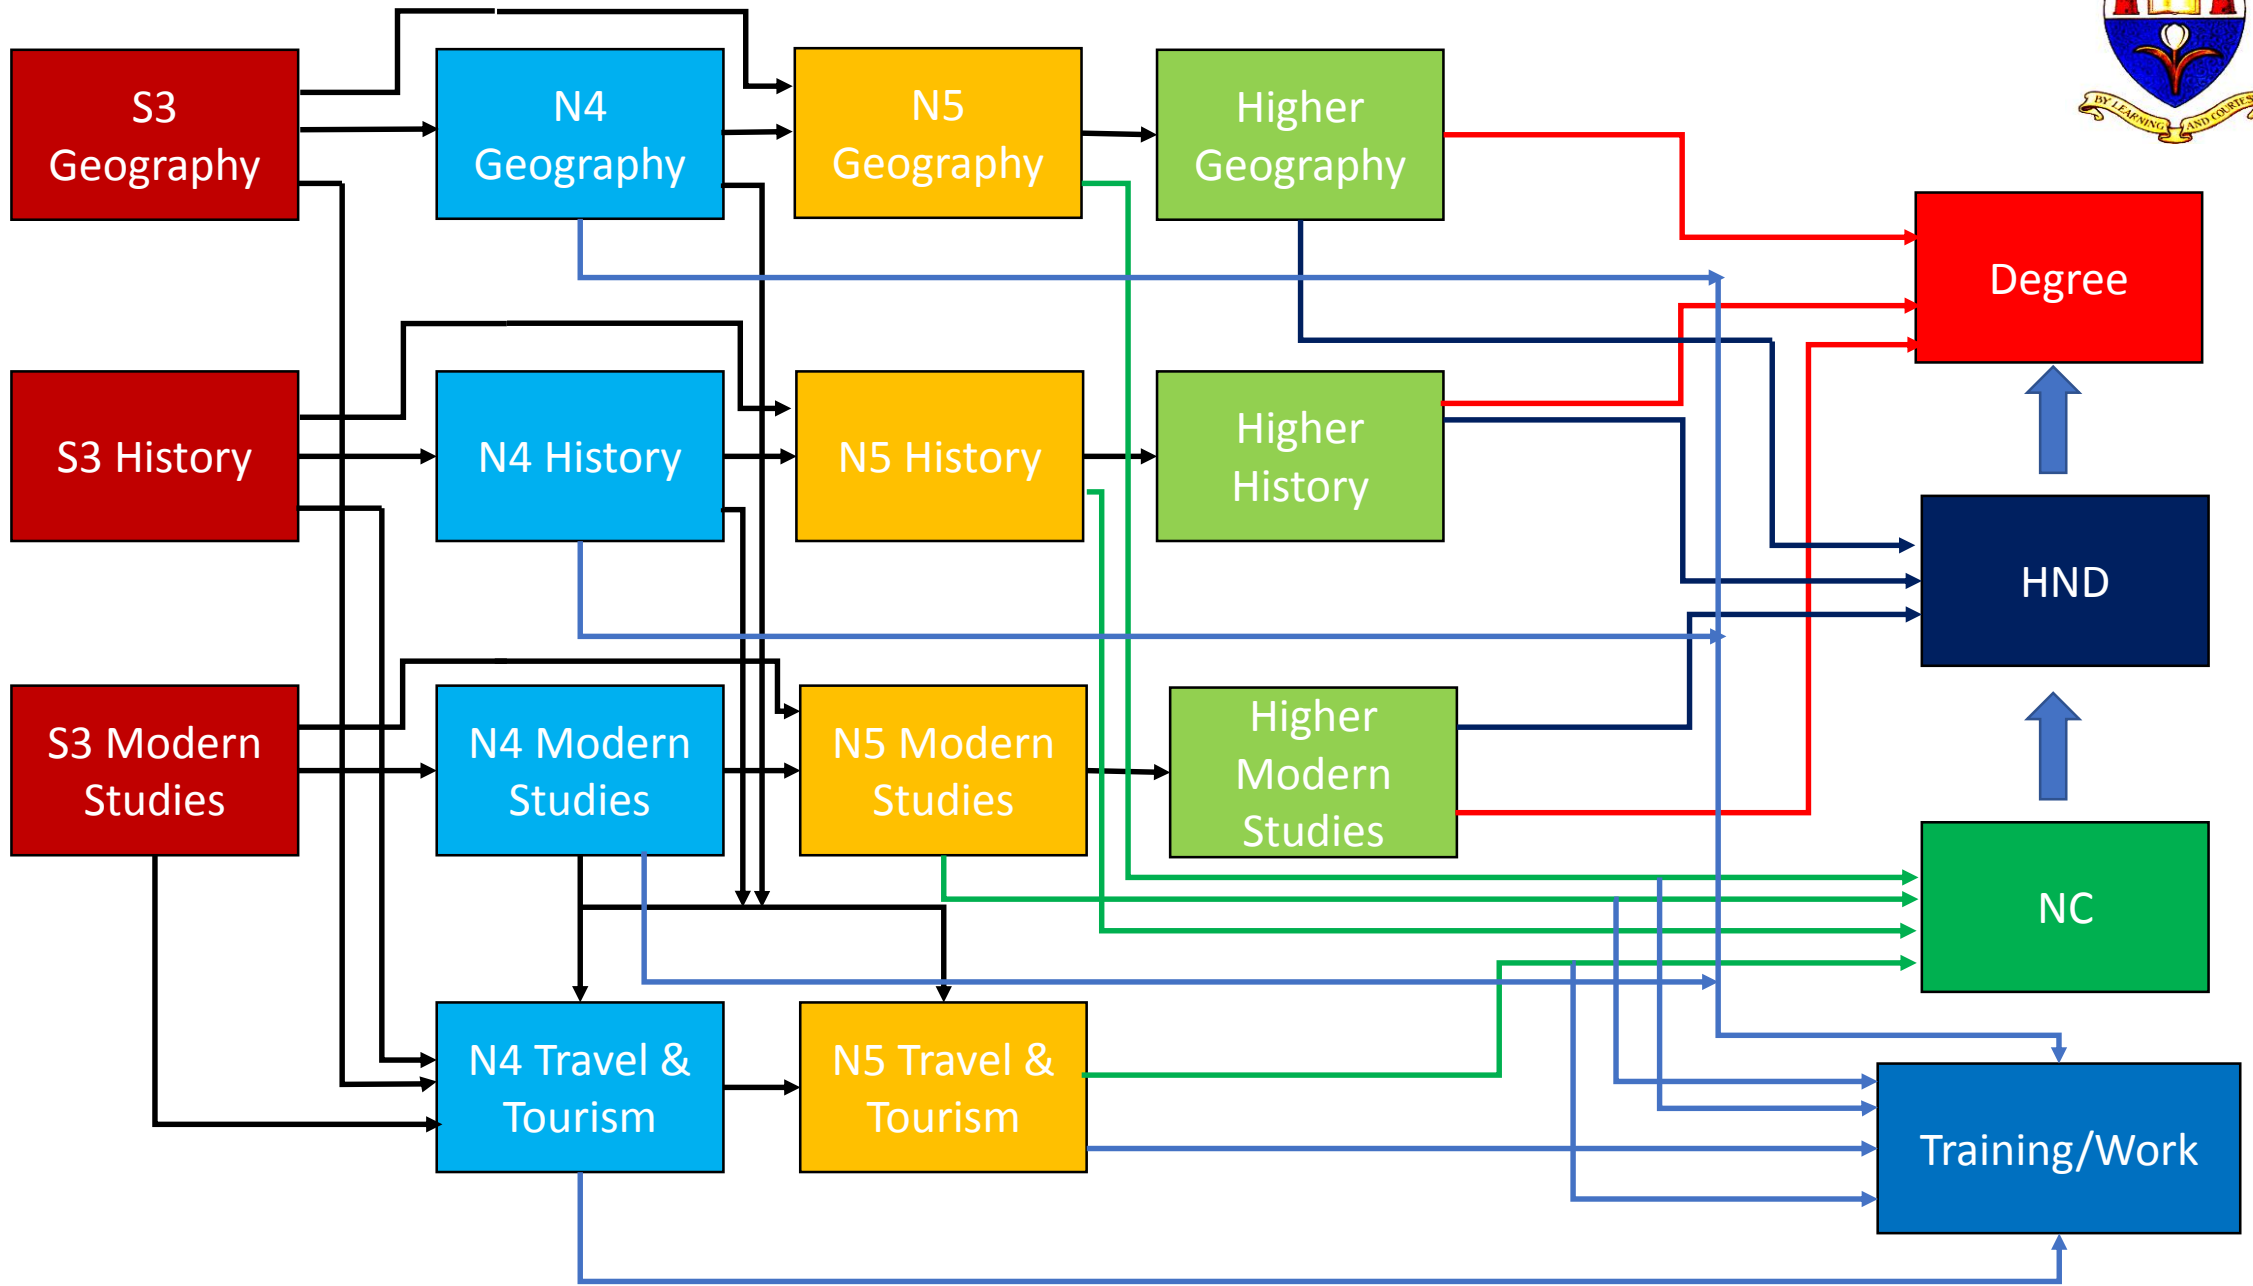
S3 Geography

N4 Geography

N5 Geography

Higher Geography

S3 History

N4 History

N5 History

Higher History

S3 Modern Studies

N4 Modern Studies

N5 Modern Studies

Higher Modern Studies

N4 Travel & Tourism

N5 Travel & Tourism

Degree

HND

NC

Training/Work

BY LEARNING AND COURTESY